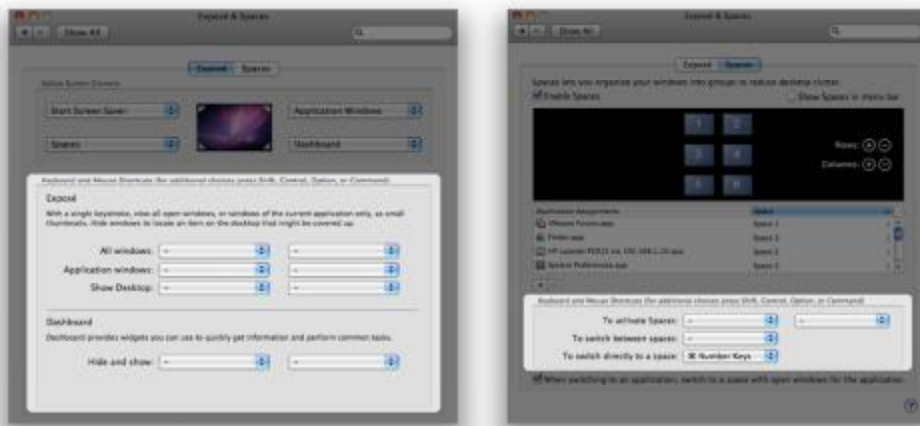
Exposé & Spaces

Show All

Exposé Spaces

Active Screen Corners

Start Screen Saver

Application Windows

Spaces

Dashboard

Keyboard and Mouse Shortcuts (for additional choices press Shift, Control, Option, or Command)

Exposé

With a single keystroke, view all open windows, or windows of the current application only, as small thumbnails. Hide windows to locate an item on the desktop that might be covered up.

All windows: –

Application windows: –

Show Desktop: –

Dashboard

Dashboard provides widgets you can use to quickly get information and perform common tasks.

Hide and show: –

Exposé & Spaces

Show All

Exposé Spaces

Spaces lets you organize your windows into groups to reduce desktop clutter.

Enable Spaces

Show Spaces in menu bar

1 2

3 4

5 6

Rows:

Columns:

Application Assignments

Space

VMware Fusion.app

Space 1

Finder.app

Space 2

HP LaserJet P2015 via 192.168.1.10.app

Space 3

System Preferences.app

Space 3

Keyboard and Mouse Shortcuts (for additional choices press Shift, Control, Option, or Command)

To activate Spaces: –

To switch between spaces: –

To switch directly to a space: ⌘ Number Keys

When switching to an application, switch to a space with open windows for the application

?